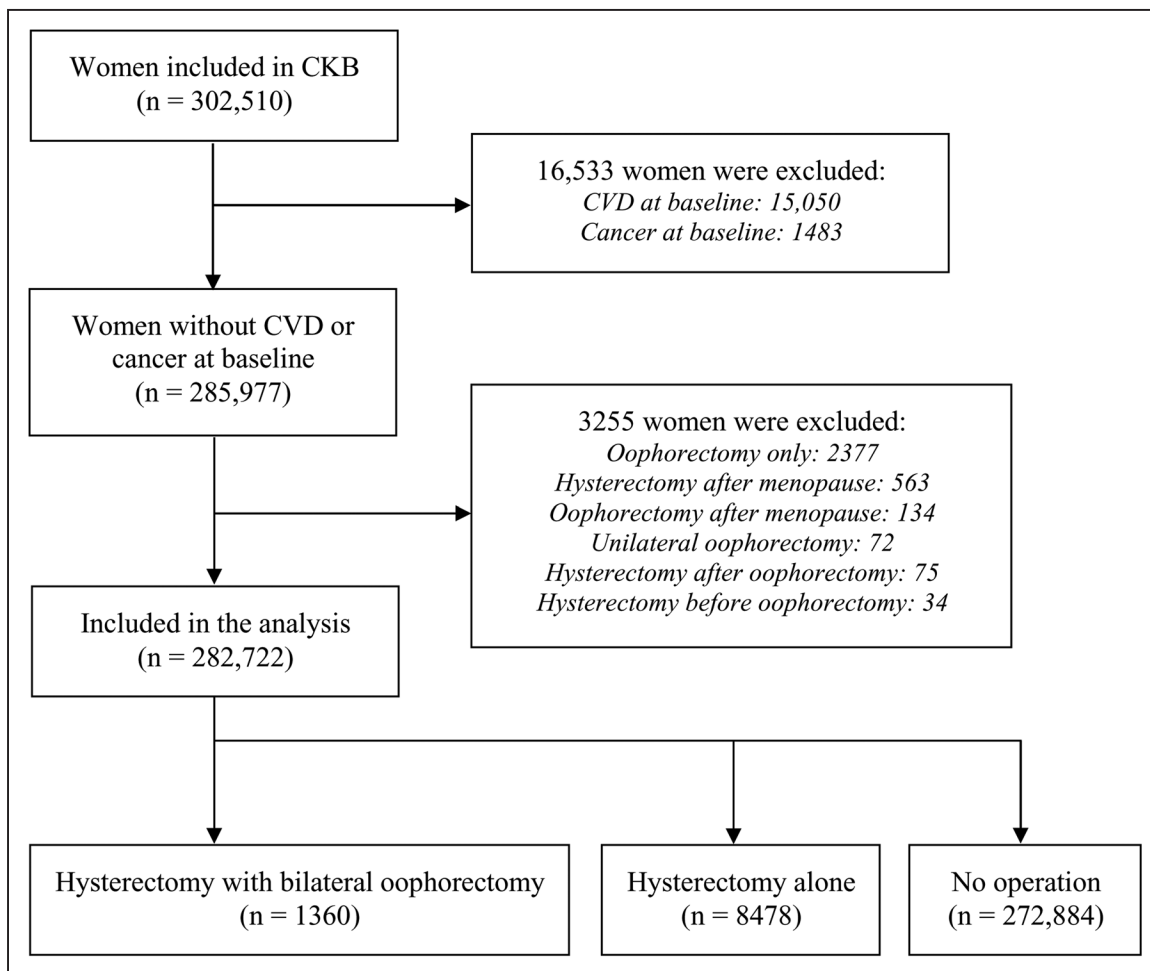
Women included in CKB
(n = 302,510)

16,533 women were excluded:
*CVD at baseline: 15,050*
*Cancer at baseline: 1483*

Women without CVD or cancer at baseline
(n = 285,977)

3255 women were excluded:
*Oophorectomy only: 2377*
*Hysterectomy after menopause: 563*
*Oophorectomy after menopause: 134*
*Unilateral oophorectomy: 72*
*Hysterectomy after oophorectomy: 75*
*Hysterectomy before oophorectomy: 34*

Included in the analysis
(n = 282,722)

Hysterectomy with bilateral oophorectomy
(n = 1360)

Hysterectomy alone
(n = 8478)

No operation
(n = 272,884)